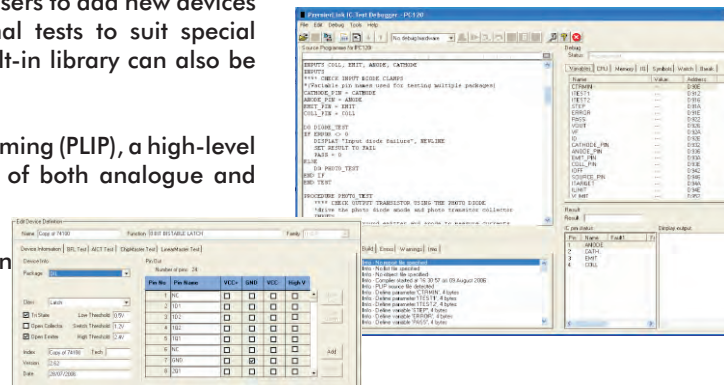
sers to add new devices
nal tests to suit special
lt-in library can also be

ming (PLIP), a high-level
of both analogue and

n

PremierLink IC Test Debugger - PC120
File Edit Debug Tools Help
No debug hardware
Source Programme file PC120
INPUTS COLL, EMIT, ANODE, CATHODE
OUTPUTS
**** CHECK INPUT DIODE CLAMPS
*(Variable pin names used for testing multiple packages)
CATHODE_PIN = CATHODE
ANODE_PIN = ANODE
EMIT_PIN = EMIT
COLL_PIN = COLL
DO DIODE_TEST
IF ERROR <> 0
DISPLAY "Input diode failure", NEWLINE
SET RESULT TO FAIL
PASS = 0
ELSE
DO PHOTO_TEST
END IF
END TEST
PROCEDURE PHOTO_TEST
**** CHECK OUTPUT TRANSISTOR USING THE PHOTO DIODE
*drive the photo diode anode and photo transistor collector
Debug
Status
Variables CPU Memory IO Symbol Watch Break
Name Value Address
CTRMIN
ITEST1
ITEST2
STEP
ERROR
PASS
VOUT
VF
ID
CATHODE_PIN
ANODE_PIN
EMIT_PIN
COLL_PIN
IOFF
SOURCE_PIN
ITARGET
ILIMIT
Build Errors Warnings Find
Info - No input file specified
Info - No list file specified
Info - No object file specified
Info - Compiler started at 16:30:57 on 09 August 2006
Info - PLIP source file detected
Info - Define parameter 'CTRMIN', 4 bytes
Info - Define parameter 'ITEST1', 4 bytes
Info - Define parameter 'ITEST2', 4 bytes
Info - Define variable 'STEP', 4 bytes
Info - Define parameter 'ERROR', 4 bytes
Info - Define parameter 'PASS', 4 bytes
Result
Result
IC pin status
Pin Name Fault
1 ANODE
2 CATH
3 EMIT
4 COLL
Display output

Edit Device Definition
Name Copy of 74100 Function 8 BIT BISTABLE LATCH Family
Device Information BRL Test AICT Test ChipMaster Test LinearMaster Test
Device Info
Package
Pin Out
Number of pins 24
Pin No Pin Name VCC+ GND VCC- High V
1 NC
2 1D1
3 1D2
4 1Q2
5 1Q1
6 NC
7 GND
8 2Q1
Class Latch
Tri State Low Threshold 0.5V
Open Collector Switch Threshold 1.2V
Open Emitter High Threshold 2.4V
Index Copy of 74100 Tech
Version 0.02
Date 25/07/2006
Add